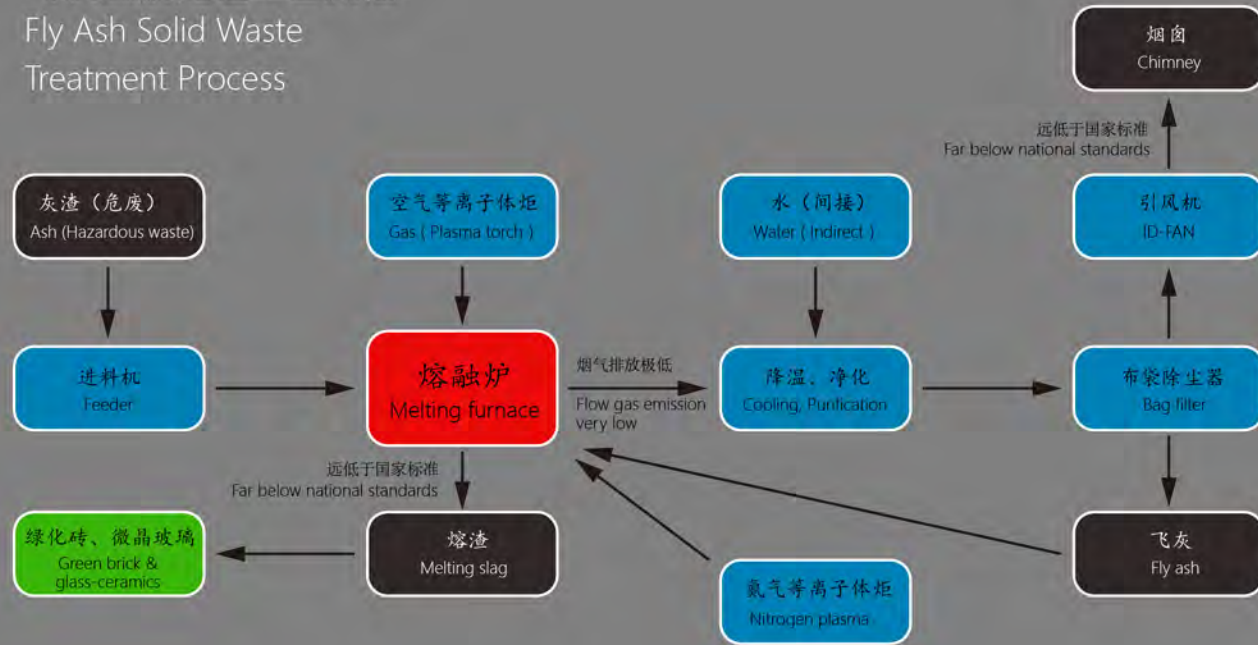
Fly Ash Solid Waste Treatment Process

烟囱
Chimney

远低于国家标准
Far below national standards

灰渣（危废）
Ash (Hazardous waste)

空气等离子体炬
Gas ( Plasma torch )

水（间接）
Water ( Indirect )

引风机
ID-FAN

进料机
Feeder

熔融炉
Melting furnace

烟气排放极低
Flow gas emission very low

降温、净化
Cooling, Purification

布袋除尘器
Bag filter

远低于国家标准
Far below national standards

绿化砖、微晶玻璃
Green brick & glass-ceramics

熔渣
Melting slag

氮气等离子体炬
Nitrogen plasma

飞灰
Fly ash